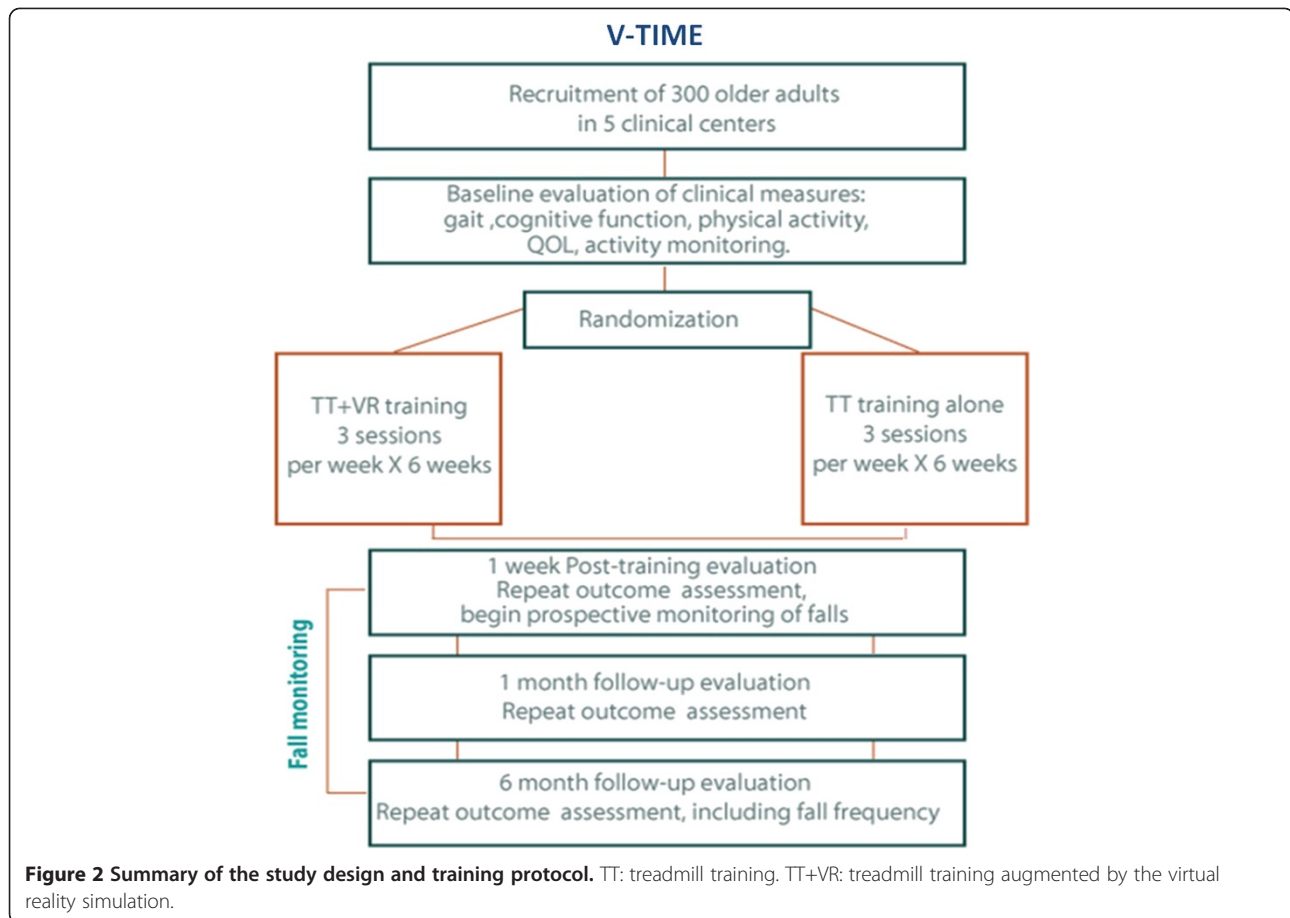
V-TIME

Recruitment of 300 older adults in 5 clinical centers

Baseline evaluation of clinical measures: gait ,cognitive function, physical activity, QOL, activity monitoring.

Randomization

TT+VR training 3 sessions per week X 6 weeks

TT training alone 3 sessions per week X 6 weeks

Fall monitoring

1 week Post-training evaluation Repeat outcome assessment, begin prospective monitoring of falls

1 month follow-up evaluation Repeat outcome assessment

6 month follow-up evaluation Repeat outcome assessment, including fall frequency

**Figure 2 Summary of the study design and training protocol.** TT: treadmill training. TT+VR: treadmill training augmented by the virtual reality simulation.